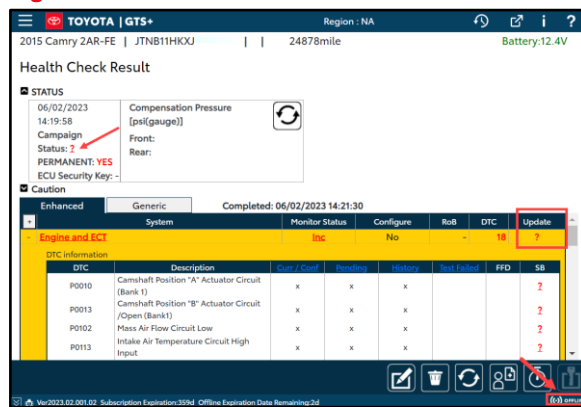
TOYOTA | GTS+
Region : NA
2015 Camry 2AR-FE | JTNB11HKXJ | | 24878mile
Battery:12.4V

Health Check Result

STATUS
06/02/2023
14:19:58
Campaign
Status: ?
PERMANENT: YES
ECU Security Key: -
Compensation Pressure
[psi(gauge)]
Front:
Rear:

Caution
Enhanced
Generic
Completed: 06/02/2023 14:21:30

| + | System | Monitor Status | Configure | RoB | DTC | Update |
|---|---|---|---|---|---|---|
| - | Engine and ECT | Inc | No | - | 18 | ? |

DTC information

| DTC | Description | Curr / Conf | Pending | History | Test Failed | FFD | SB |
|---|---|---|---|---|---|---|---|
| P0010 | Camshaft Position "A" Actuator Circuit (Bank 1) | x | x | x | | | ? |
| P0013 | Camshaft Position "B" Actuator Circuit /Open (Bank1) | x | x | x | | | ? |
| P0102 | Mass Air Flow Circuit Low | x | x | x | | | ? |
| P0113 | Intake Air Temperature Circuit High Input | x | x | x | | | ? |

Ver2023.02.001.02 Subscription Expiration:359d Offline Expiration Date Remaining:2d
OFFLINE